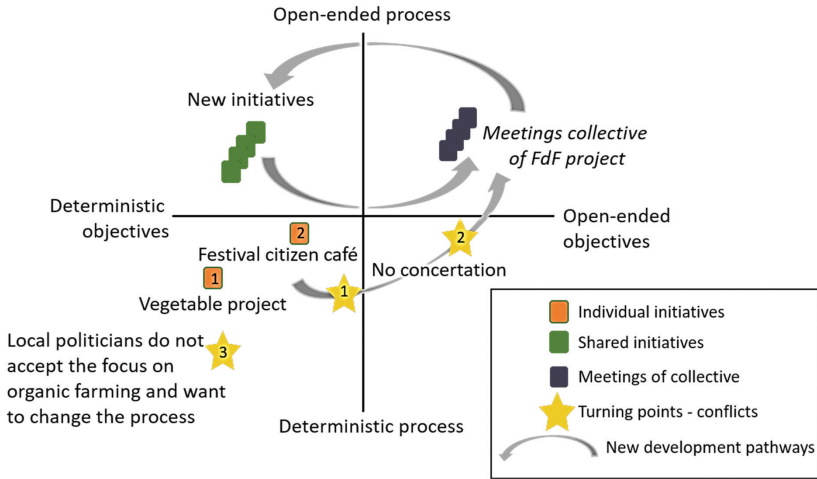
Open-ended process

New initiatives

Meetings collective of FdF project

Deterministic objectives

Open-ended objectives

2

Festival citizen café

2

No concertation

1

Vegetable project

1

Local politicians do not accept the focus on organic farming and want to change the process

3

Deterministic process

Individual initiatives

Shared initiatives

Meetings of collective

Turning points - conflicts

New development pathways